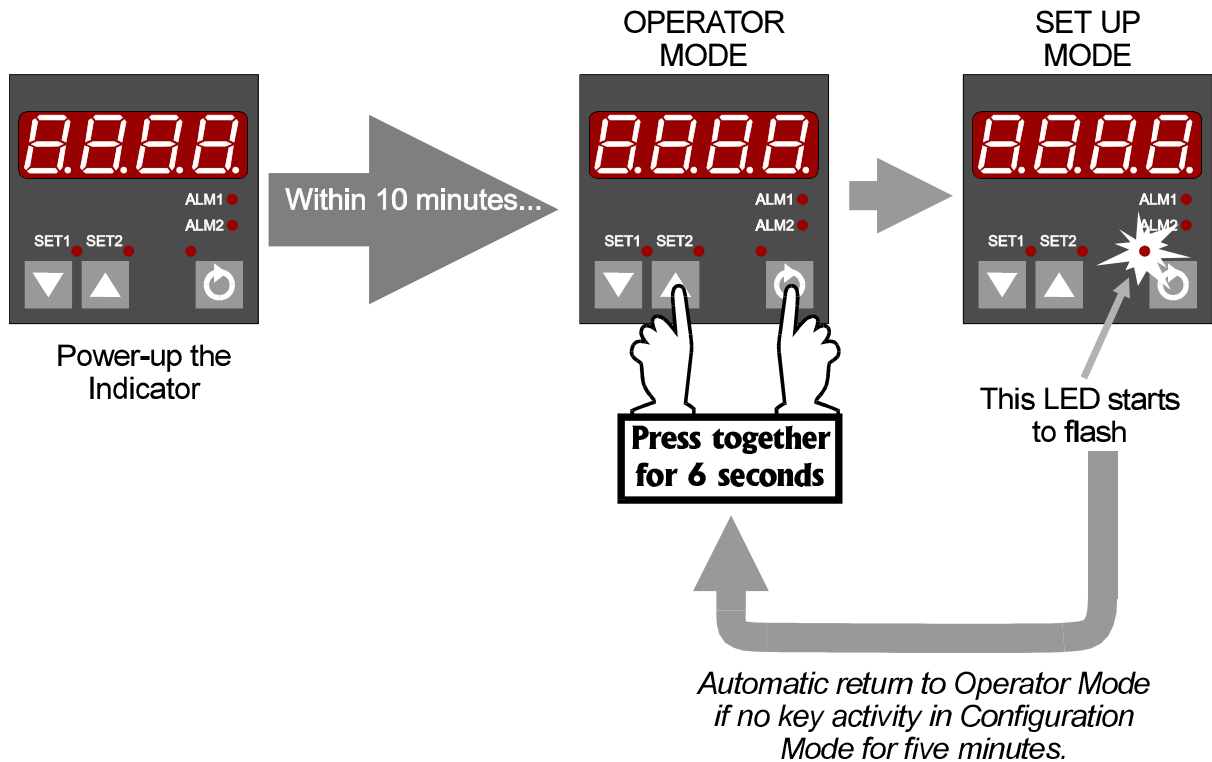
OPERATOR MODE

SET UP MODE

ALM1
ALM2
SET1 SET2

Power-up the Indicator

Within 10 minutes...

ALM1
ALM2
SET1 SET2

Press together for 6 seconds

ALM1
ALM2
SET1 SET2

This LED starts to flash

*Automatic return to Operator Mode if no key activity in Configuration Mode for five minutes.*